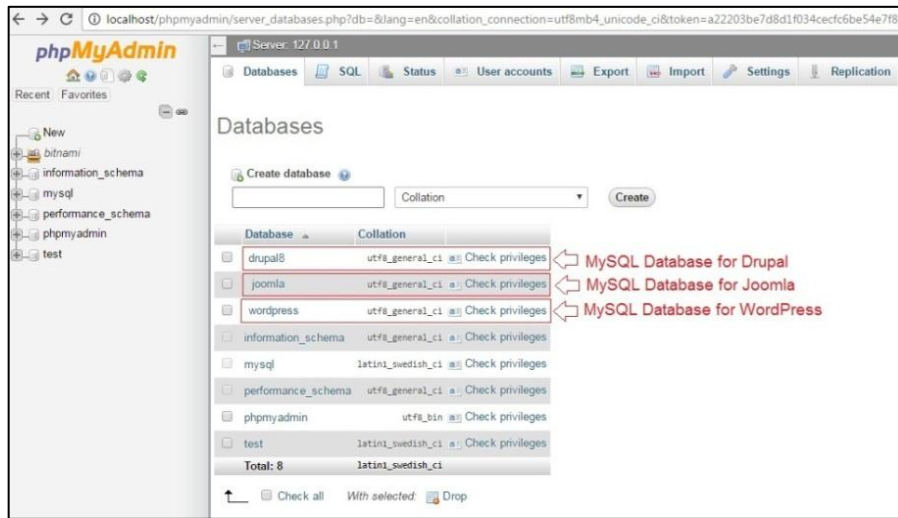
localhost/phpmyadmin/server_databases.php?db=&lang=en&collation_connection=utf8mb4_unicode_ci&token=a22203be7d8d1f034cecfc6be54e7f8

phpMyAdmin

Recent Favorites

New
bitnami
information_schema
mysql
performance_schema
phpmyadmin
test

Server: 127.0.0.1

Databases SQL Status User accounts Export Import Settings Replication

Databases

Create database

Collation

Create

| Database | Collation | |
|---|---|---|
| drupal8 | utf8_general_ci | Check privileges |
| joomla | utf8_general_ci | Check privileges |
| wordpress | utf8_general_ci | Check privileges |
| information_schema | utf8_general_ci | Check privileges |
| mysql | latin1_swedish_ci | Check privileges |
| performance_schema | utf8_general_ci | Check privileges |
| phpmyadmin | utf8_bin | Check privileges |
| test | latin1_swedish_ci | Check privileges |
| Total: 8 | latin1_swedish_ci | |

MySQL Database for Drupal
MySQL Database for Joomla
MySQL Database for WordPress

Check all With selected: Drop